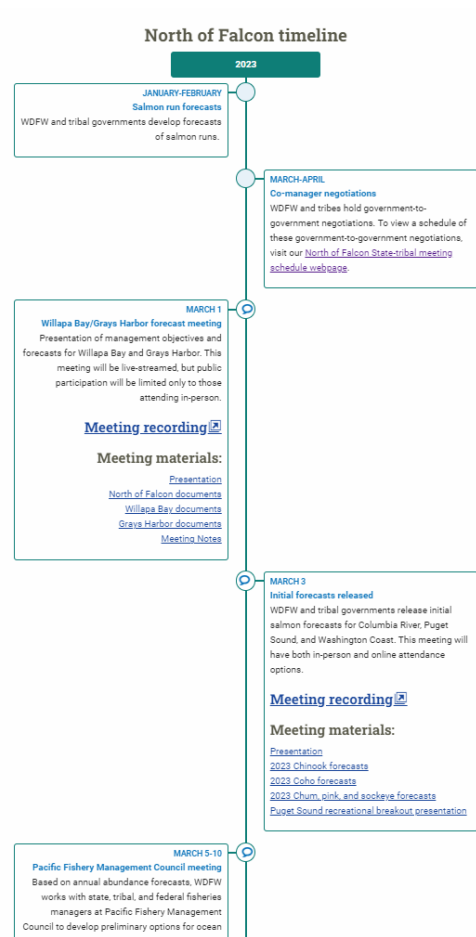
North of Falcon timeline

2023

JANUARY-FEBRUARY
Salmon run forecasts
WDFW and tribal governments develop forecasts of salmon runs.

MARCH-APRIL
Co-manager negotiations
WDFW and tribes hold government-to-government negotiations. To view a schedule of these government-to-government negotiations, visit our North of Falcon State-tribal meeting schedule webpage.

MARCH 1
Willapa Bay/Grays Harbor forecast meeting
Presentation of management objectives and forecasts for Willapa Bay and Grays Harbor. This meeting will be live-streamed, but public participation will be limited only to those attending in-person.

Meeting recording

Meeting materials:
Presentation
North of Falcon documents
Willapa Bay documents
Grays Harbor documents
Meeting Notes

MARCH 3
Initial forecasts released
WDFW and tribal governments release initial salmon forecasts for Columbia River, Puget Sound, and Washington Coast. This meeting will have both in-person and online attendance options.

Meeting recording

Meeting materials:
Presentation
2023 Chinook forecasts
2023 Coho forecasts
2023 Chum, pink, and sockeye forecasts
Puget Sound recreational breakout presentation

MARCH 5-10
Pacific Fishery Management Council meeting
Based on annual abundance forecasts, WDFW works with state, tribal, and federal fisheries managers at Pacific Fishery Management Council to develop preliminary options for ocean